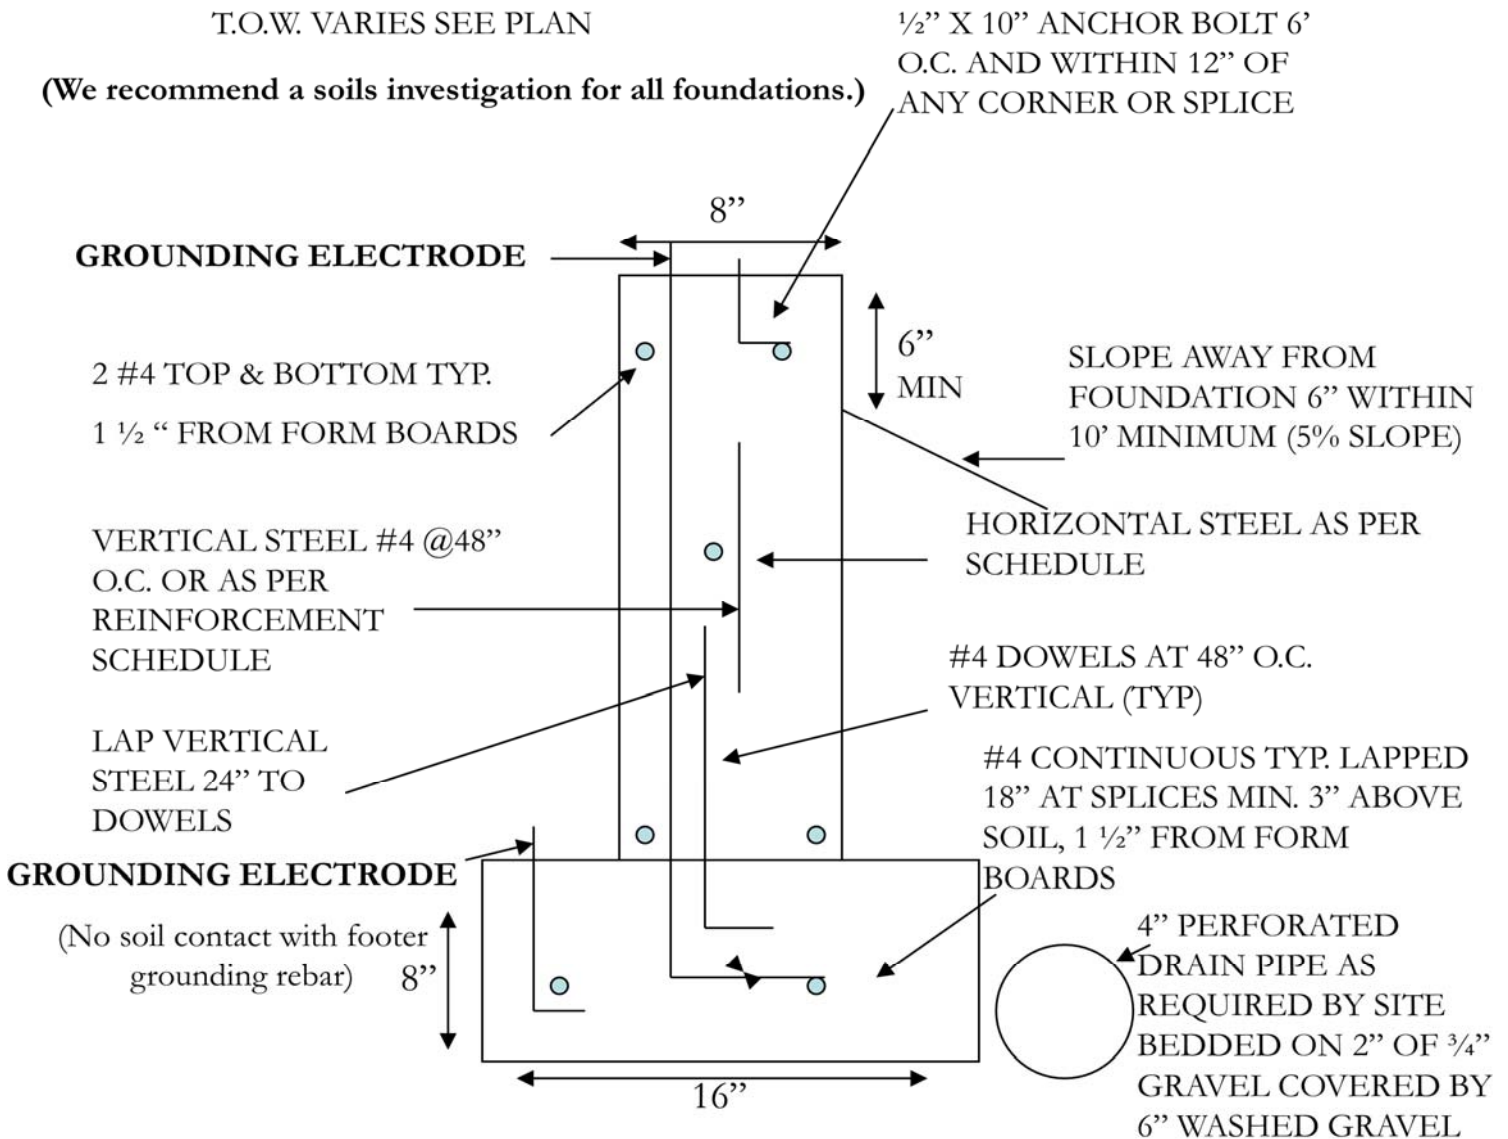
T.O.W. VARIES SEE PLAN

(We recommend a soils investigation for all foundations.)

½" X 10" ANCHOR BOLT 6' O.C. AND WITHIN 12" OF ANY CORNER OR SPLICE

8"

GROUNDING ELECTRODE

6" MIN

2 #4 TOP & BOTTOM TYP.

1 ½ " FROM FORM BOARDS

SLOPE AWAY FROM FOUNDATION 6" WITHIN 10' MINIMUM (5% SLOPE)

HORIZONTAL STEEL AS PER SCHEDULE

VERTICAL STEEL #4 @48" O.C. OR AS PER REINFORCEMENT SCHEDULE

#4 DOWELS AT 48" O.C. VERTICAL (TYP)

LAP VERTICAL STEEL 24" TO DOWELS

#4 CONTINUOUS TYP. LAPPED 18" AT SPLICES MIN. 3" ABOVE SOIL, 1 ½" FROM FORM BOARDS

GROUNDING ELECTRODE

(No soil contact with footer grounding rebar)

8"

4" PERFORATED DRAIN PIPE AS REQUIRED BY SITE BEDDED ON 2" OF ¾" GRAVEL COVERED BY 6" WASHED GRAVEL

16"